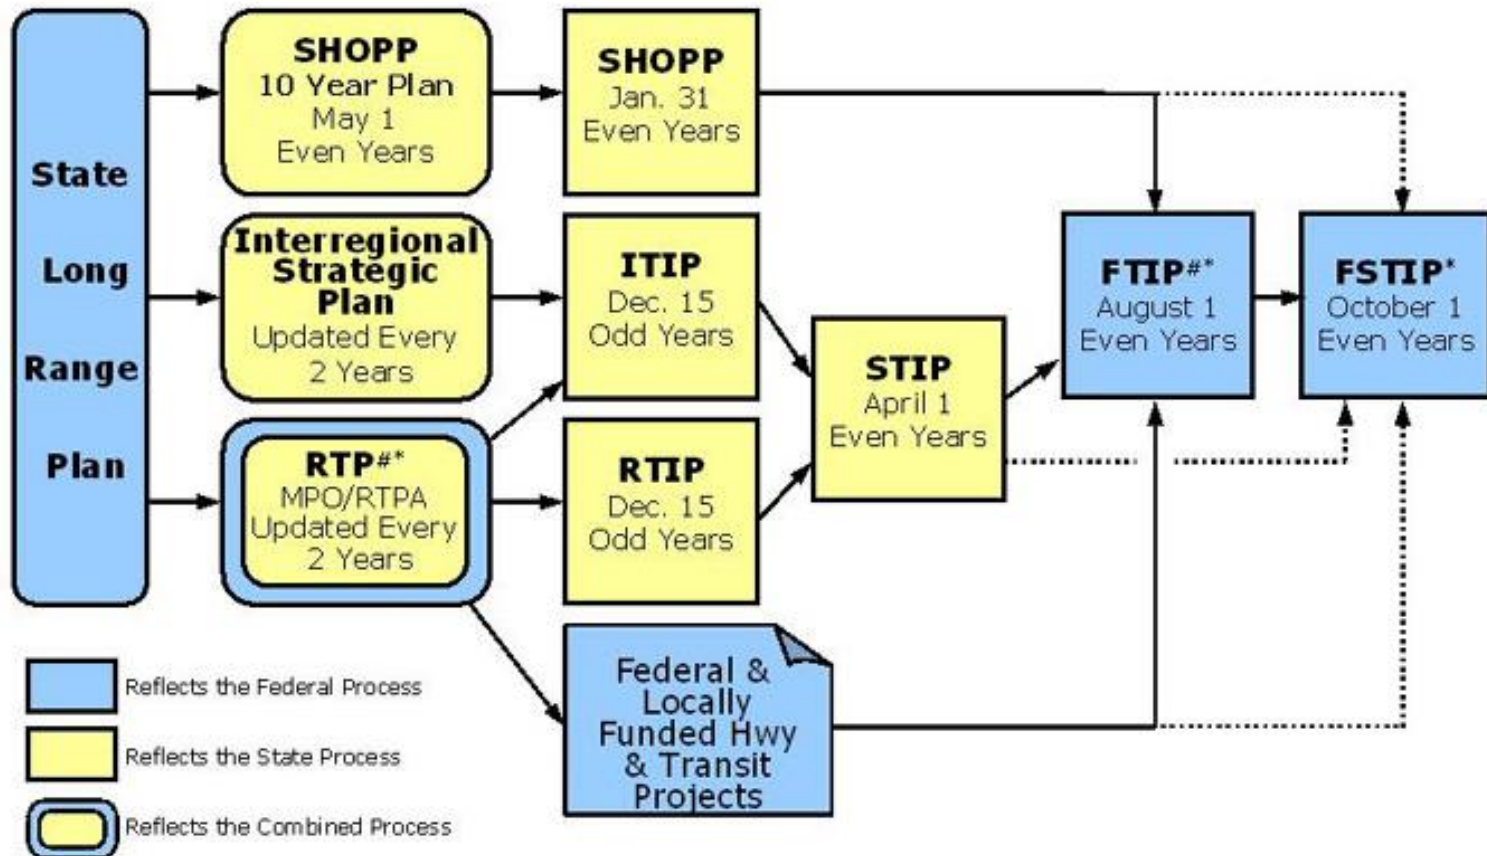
State Long Range Plan

SHOPP
10 Year Plan
May 1
Even Years

SHOPP
Jan. 31
Even Years

Interregional Strategic Plan
Updated Every 2 Years

ITIP
Dec. 15
Odd Years

RTP#*
MPO/RTPA
Updated Every 2 Years

RTIP
Dec. 15
Odd Years

STIP
April 1
Even Years

FTIP#*
August 1
Even Years

FSTIP*
October 1
Even Years

Federal & Locally Funded Hwy & Transit Projects

Reflects the Federal Process

Reflects the State Process

Reflects the Combined Process